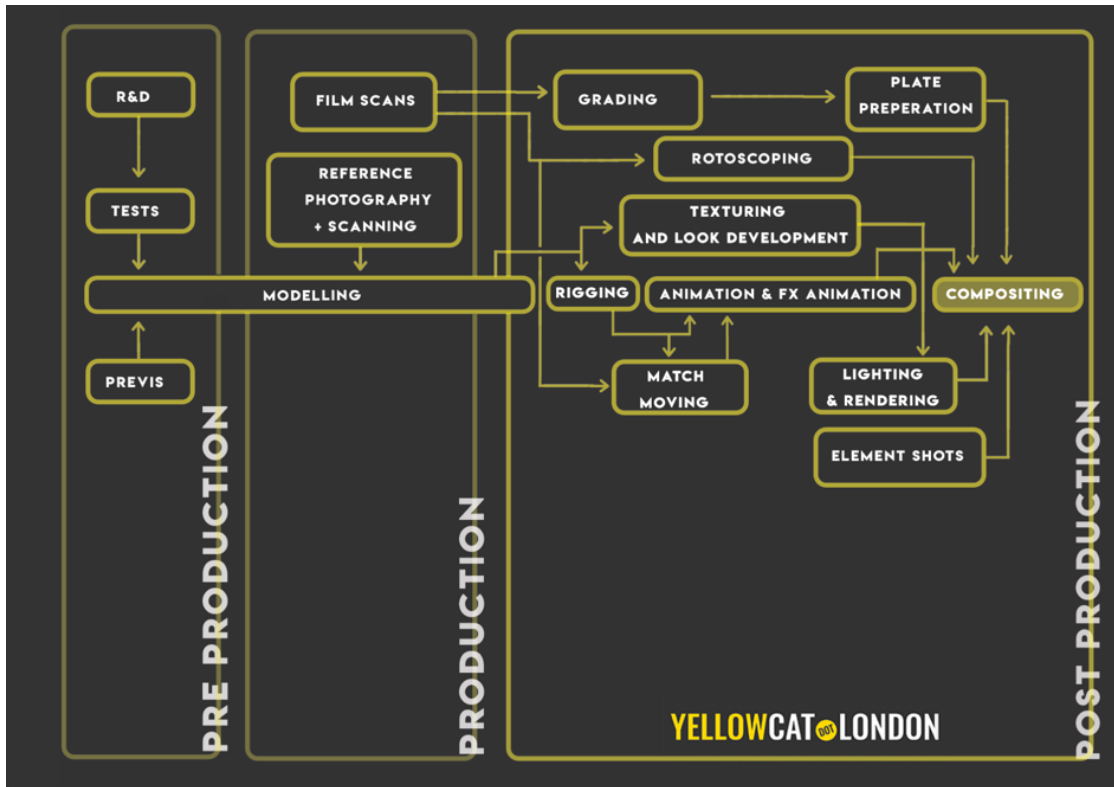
R&D

TESTS

MODELLING

PREVIS

PRE PRODUCTION

FILM SCANS

REFERENCE PHOTOGRAPHY + SCANNING

PRODUCTION

GRADING

PLATE PREPERATION

ROTOSCOPING

TEXTURING AND LOOK DEVELOPMENT

RIGGING

ANIMATION & FX ANIMATION

COMPOSITING

MATCH MOVING

LIGHTING & RENDERING

ELEMENT SHOTS

YELLOWCAT DOT LONDON

POST PRODUCTION